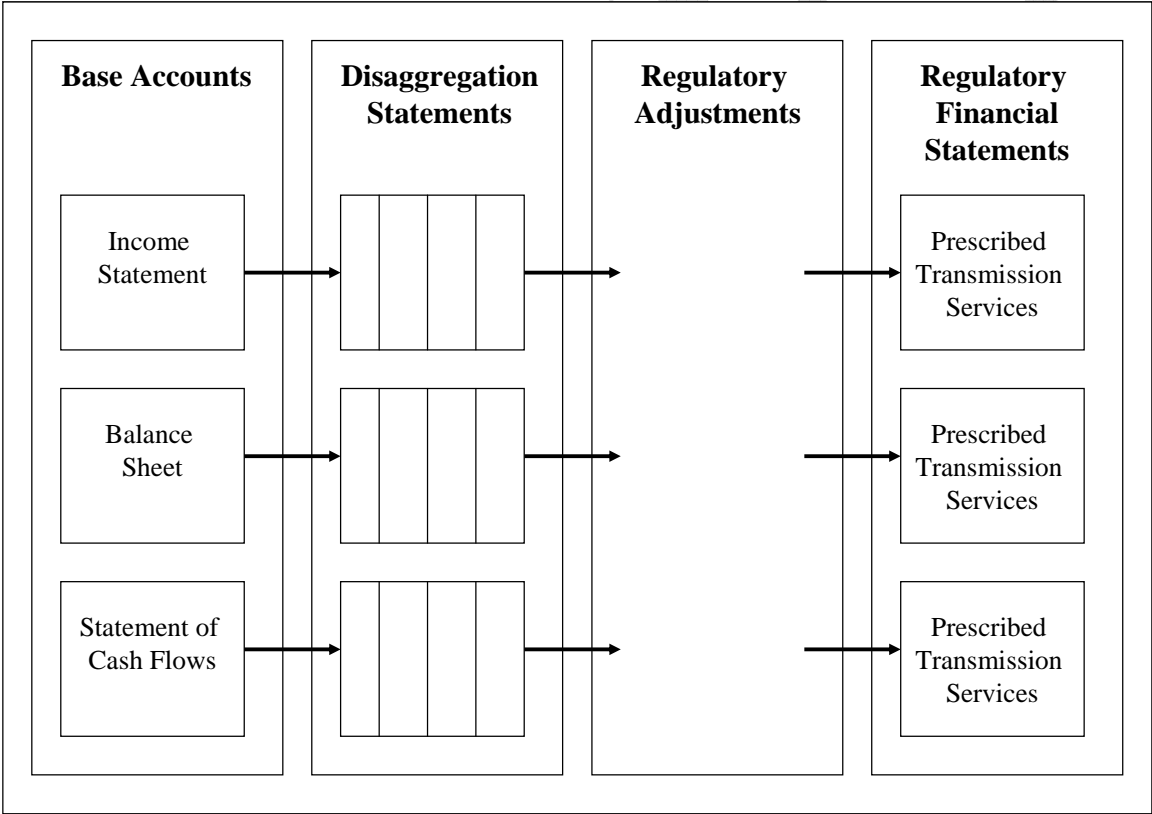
Base Accounts

Disaggregation Statements

Regulatory Adjustments

Regulatory Financial Statements

Income Statement

Prescribed Transmission Services

Balance Sheet

Prescribed Transmission Services

Statement of Cash Flows

Prescribed Transmission Services